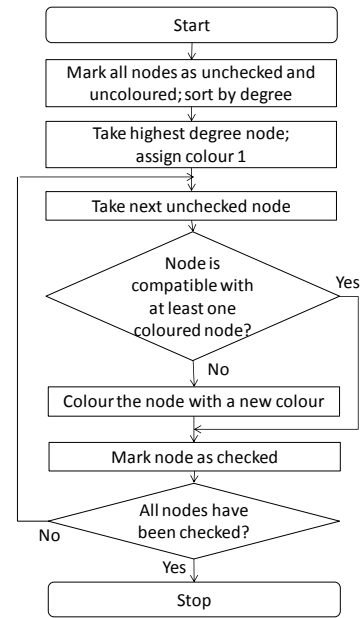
Start

Mark all nodes as unchecked and uncoloured; sort by degree

Take highest degree node; assign colour 1

Take next unchecked node

Node is compatible with at least one coloured node?

Yes

No

Colour the node with a new colour

Mark node as checked

All nodes have been checked?

No

Yes

Stop